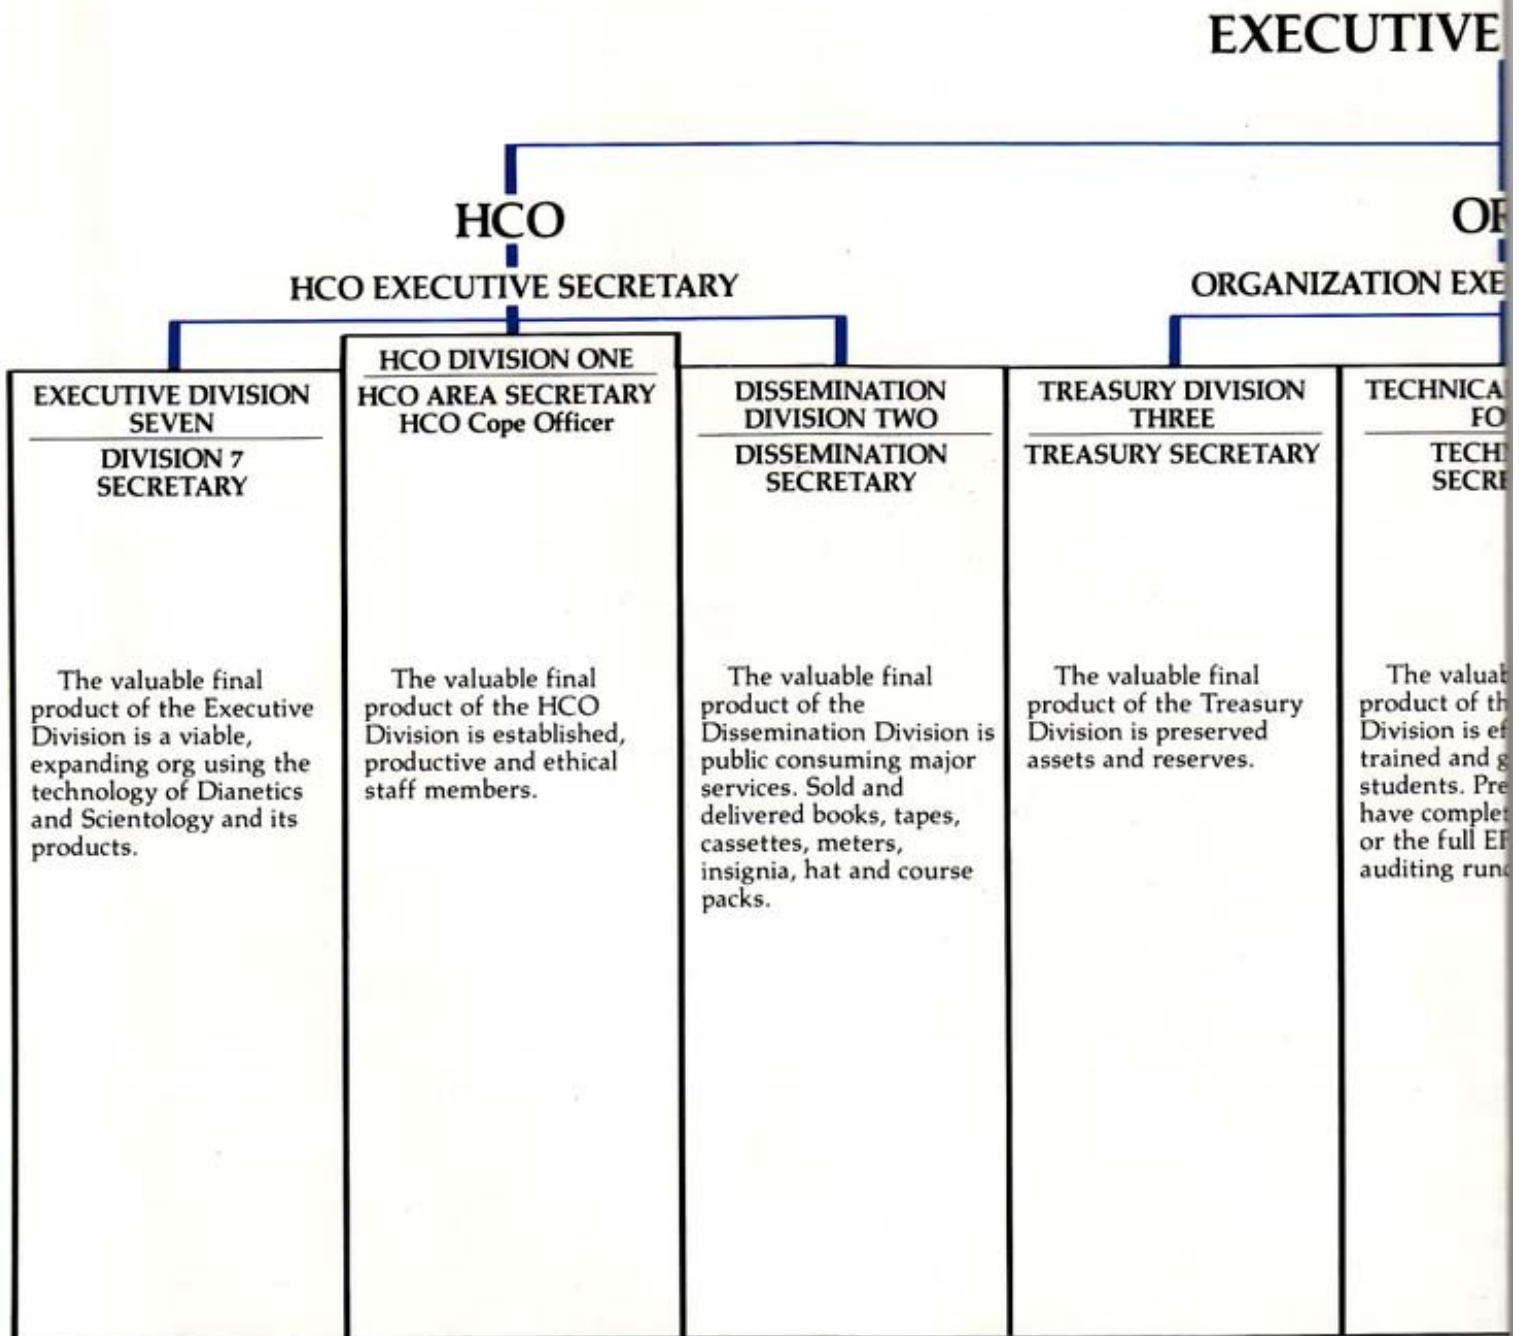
EXECUTIVE

HCO

HCO EXECUTIVE SECRETARY

OR

ORGANIZATION EXE

EXECUTIVE DIVISION SEVEN

DIVISION 7 SECRETARY

The valuable final product of the Executive Division is a viable, expanding org using the technology of Dianetics and Scientology and its products.

HCO DIVISION ONE

HCO AREA SECRETARY
HCO Cope Officer

The valuable final product of the HCO Division is established, productive and ethical staff members.

DISSEMINATION DIVISION TWO

DISSEMINATION SECRETARY

The valuable final product of the Dissemination Division is public consuming major services. Sold and delivered books, tapes, cassettes, meters, insignia, hat and course packs.

TREASURY DIVISION THREE

TREASURY SECRETARY

The valuable final product of the Treasury Division is preserved assets and reserves.

TECHNICA
FO

TECH
SECR

The valuab
product of th
Division is ef
trained and g
students. Pre
have comple
or the full EF
auditing run